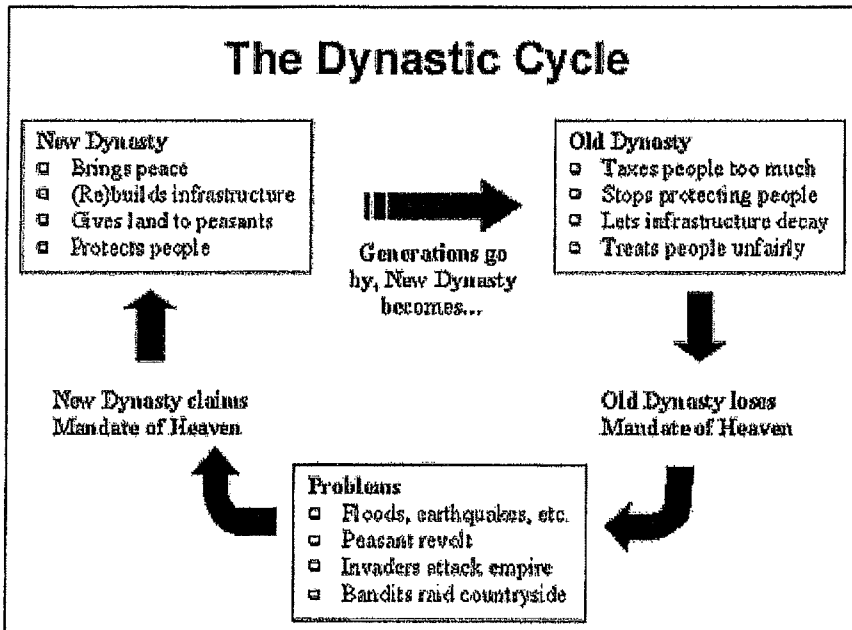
The Dynastic Cycle

New Dynasty
- Brings peace
- (Re)builds infrastructure
- Gives land to peasants
- Protects people

Generations go by, New Dynasty becomes...

Old Dynasty
- Taxes people too much
- Stops protecting people
- Lets infrastructure decay
- Treats people unfairly

Old Dynasty loses Mandate of Heaven

Problems
- Floods, earthquakes, etc.
- Peasant revolt
- Invaders attack empire
- Bandits raid countryside

New Dynasty claims Mandate of Heaven